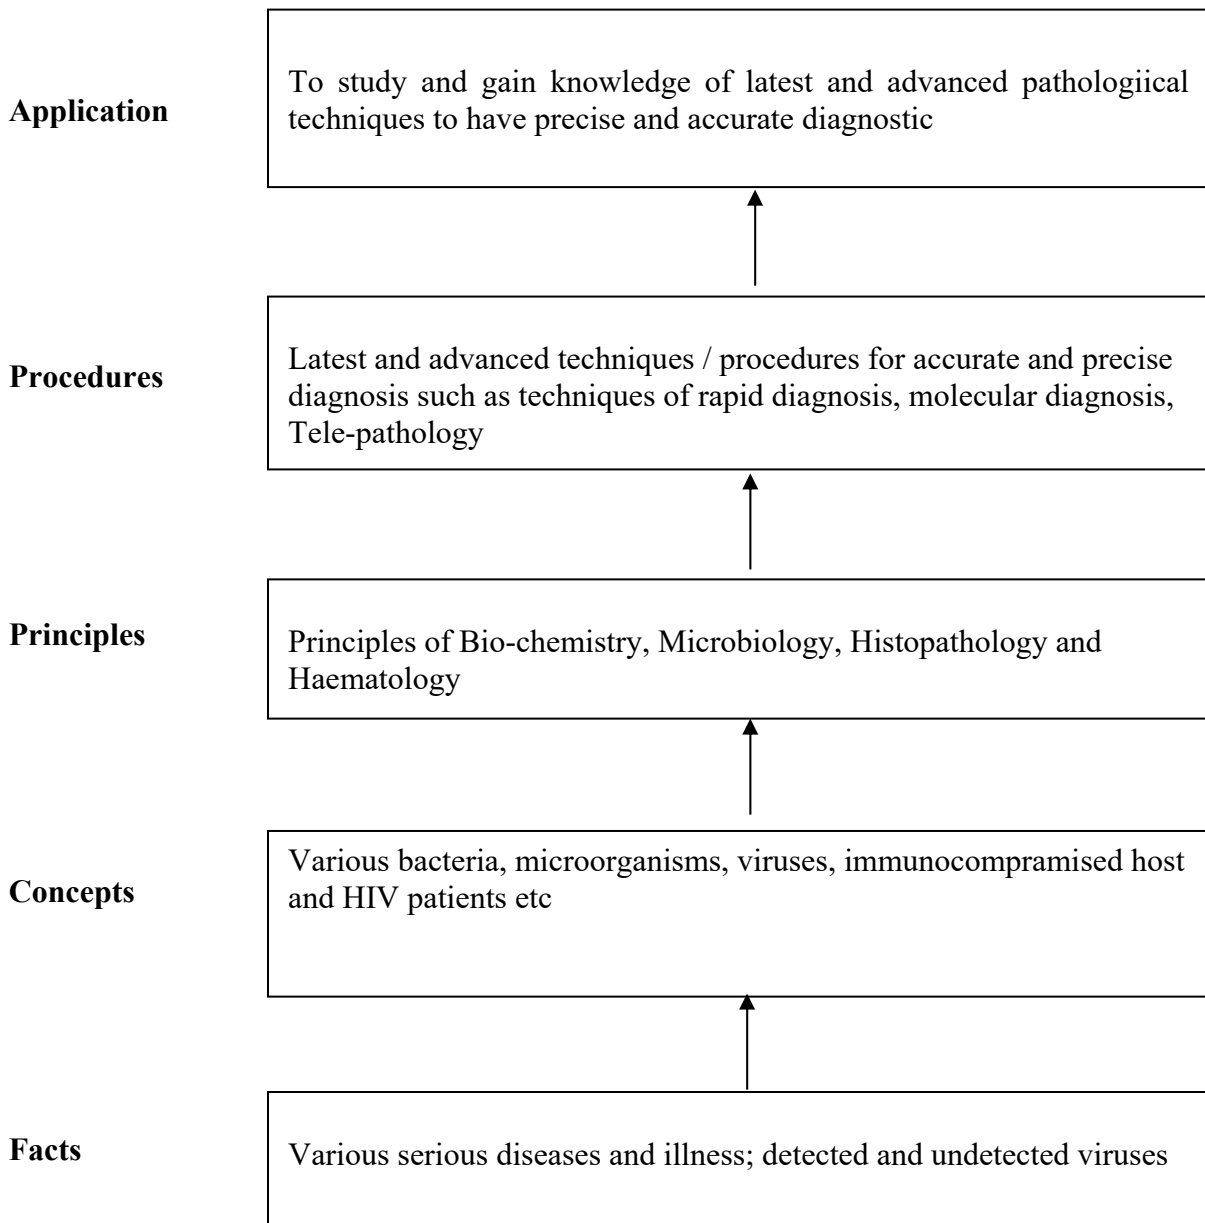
Application

To study and gain knowledge of latest and advanced pathologiical techniques to have precise and accurate diagnostic

Procedures

Latest and advanced techniques / procedures for accurate and precise diagnosis such as techniques of rapid diagnosis, molecular diagnosis, Tele-pathology

Principles

Principles of Bio-chemistry, Microbiology, Histopathology and Haematology

Concepts

Various bacteria, microorganisms, viruses, immunocompramised host and HIV patients etc

Facts

Various serious diseases and illness; detected and undetected viruses